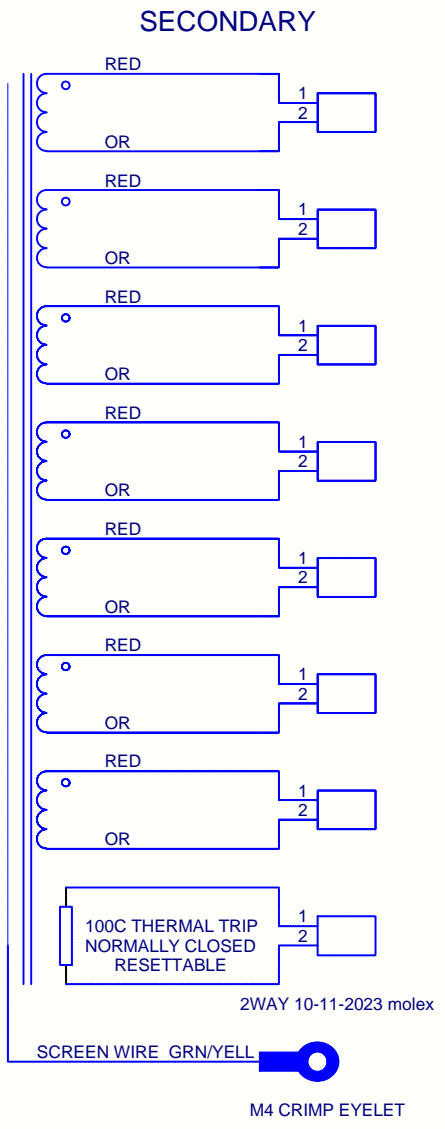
SECONDARY

RED
1
2
OR

RED
1
2
OR

RED
1
2
OR

RED
1
2
OR

RED
1
2
OR

RED
1
2
OR

RED
1
2
OR

100C THERMAL TRIP
NORMALLY CLOSED
RESETTABLE
1
2

2WAY 10-11-2023 molex

SCREEN WIRE GRN/YELL

M4 CRIMP EYELET